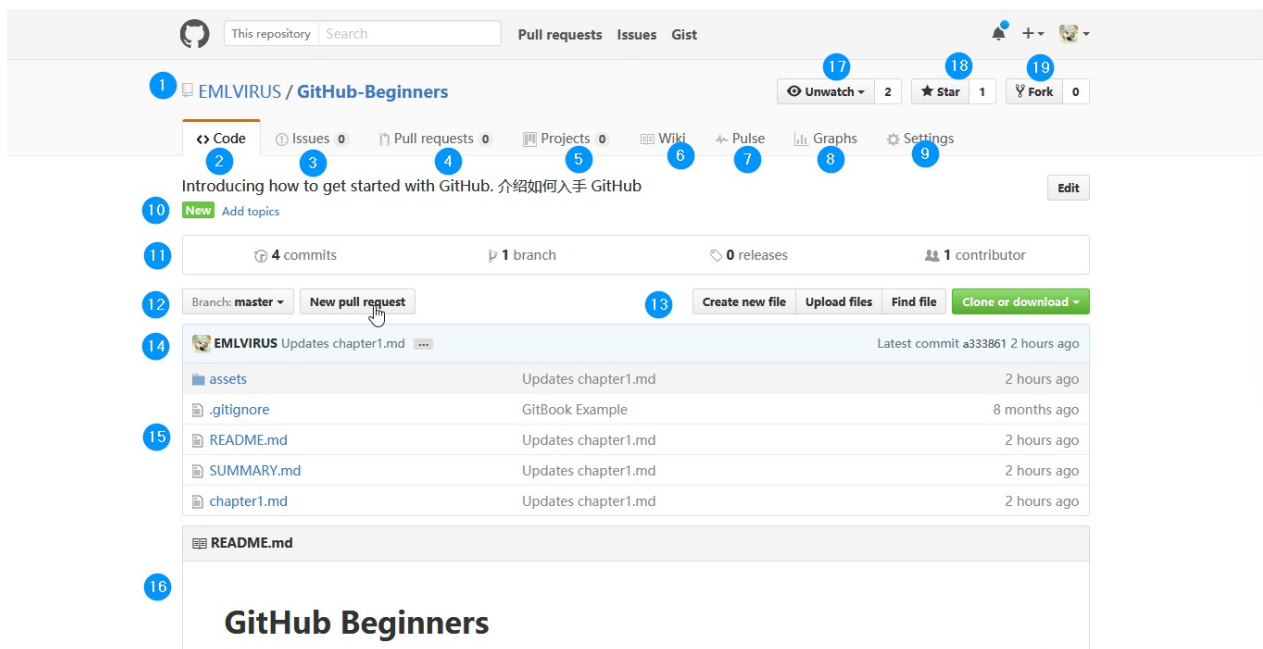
This repository Search Pull requests Issues Gist

1 EMLVIRUS / GitHub-Beginners

17 Unwatch 2 18 Star 1 19 Fork 0

Code 2 Issues 0 3 Pull requests 0 4 Projects 0 5 Wiki 6 Pulse 7 Graphs 8 Settings 9

Introducing how to get started with GitHub. 介绍如何入手 GitHub

Edit

10 New Add topics

11 4 commits 1 branch 0 releases 1 contributor

12 Branch: master New pull request 13 Create new file Upload files Find file Clone or download

14 EMLVIRUS Updates chapter1.md ... Latest commit a333861 2 hours ago

| | | |
|---|---|---|
| assets | Updates chapter1.md | 2 hours ago |
| .gitignore | GitBook Example | 8 months ago |
| README.md | Updates chapter1.md | 2 hours ago |
| SUMMARY.md | Updates chapter1.md | 2 hours ago |
| chapter1.md | Updates chapter1.md | 2 hours ago |

15

README.md

16

GitHub Beginners